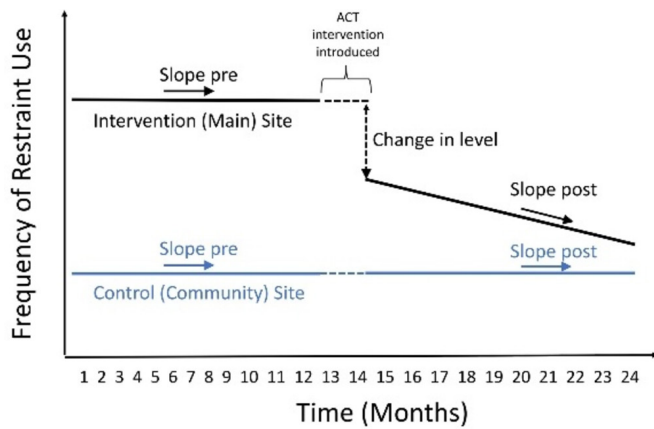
Frequency of Restraint Use

ACT intervention introduced

Slope pre

Intervention (Main) Site

Change in level

Slope post

Slope pre

Slope post

Control (Community) Site

1 2 3 4 5 6 7 8 9 10 11 12 13 14 15 16 17 18 19 20 21 22 23 24

Time (Months)